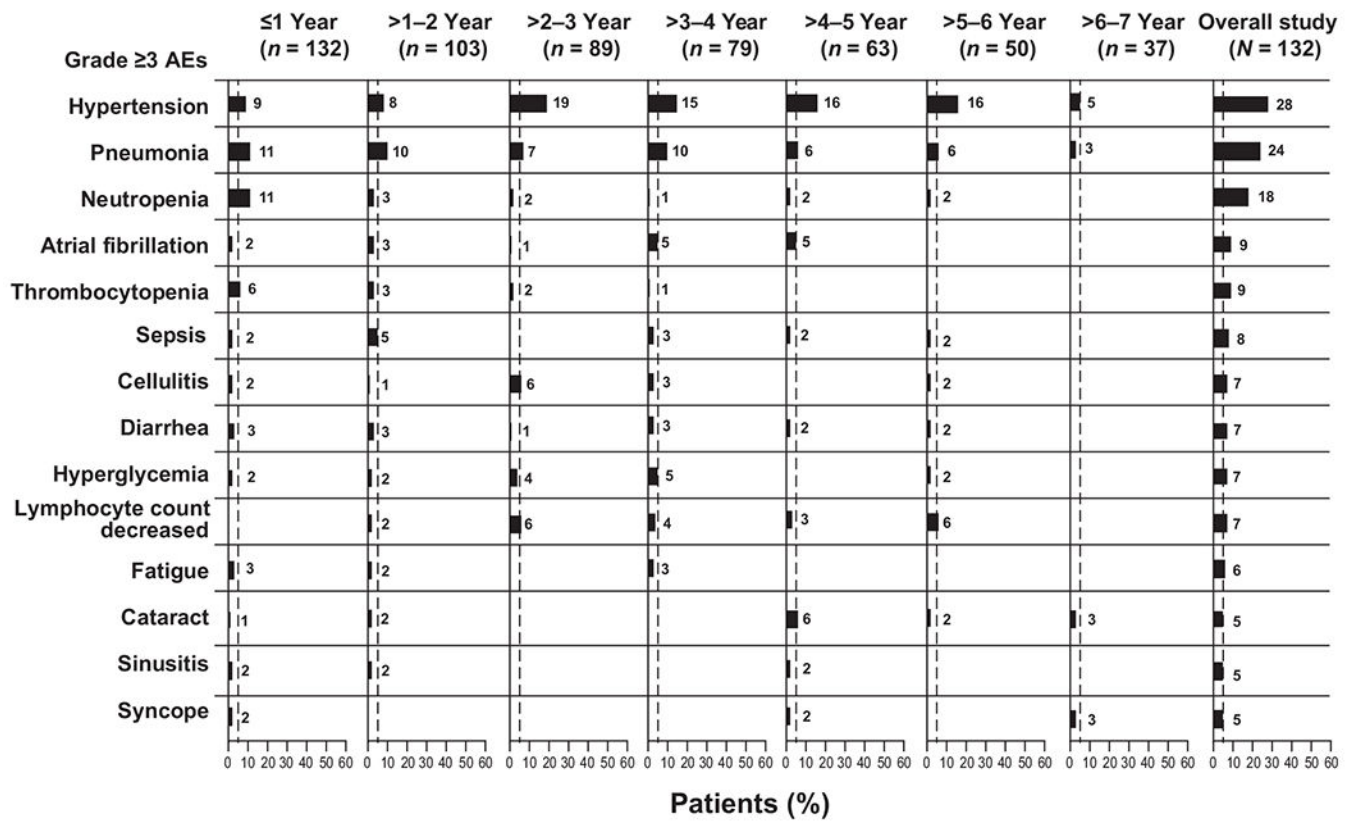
Grade ≥3 AEs

| | ≤1 Year ($n$ = 132) | >1–2 Year ($n$ = 103) | >2–3 Year ($n$ = 89) | >3–4 Year ($n$ = 79) | >4–5 Year ($n$ = 63) | >5–6 Year ($n$ = 50) | >6–7 Year ($n$ = 37) | Overall study ($N$ = 132) |
|---|---|---|---|---|---|---|---|---|
| Hypertension | 9 | 8 | 19 | 15 | 16 | 16 | 5 | 28 |
| Pneumonia | 11 | 10 | 7 | 10 | 6 | 6 | 3 | 24 |
| Neutropenia | 11 | 3 | 2 | 1 | 2 | 2 | | 18 |
| Atrial fibrillation | 2 | 3 | 1 | 5 | 5 | | | 9 |
| Thrombocytopenia | 6 | 3 | 2 | 1 | | | | 9 |
| Sepsis | 2 | 5 | | 3 | 2 | 2 | | 8 |
| Cellulitis | 2 | 1 | 6 | 3 | | 2 | | 7 |
| Diarrhea | 3 | 3 | 1 | 3 | 2 | 2 | | 7 |
| Hyperglycemia | 2 | 2 | 4 | 5 | | 2 | | 7 |
| Lymphocyte count decreased | | 2 | 6 | 4 | 3 | 6 | | 7 |
| Fatigue | 3 | 2 | | 3 | | | | 6 |
| Cataract | 1 | 2 | | | 6 | 2 | 3 | 5 |
| Sinusitis | 2 | 2 | | | 2 | | | 5 |
| Syncope | 2 | | | | 2 | | 3 | 5 |

0 10 20 30 40 50 60 (each panel)

Patients (%)